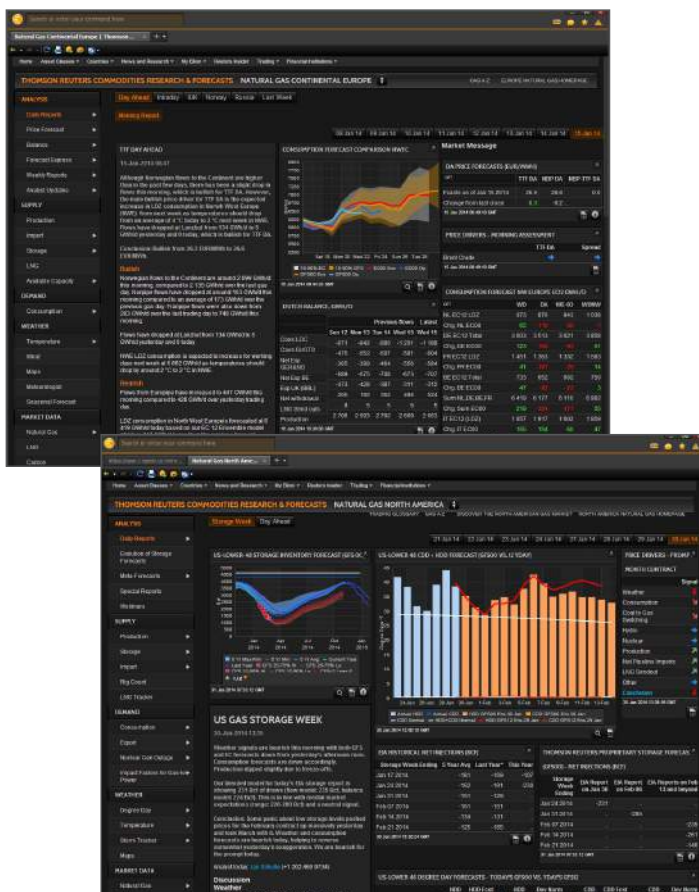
THOMSON REUTERS COMMODITIES RESEARCH & FORECASTS NATURAL GAS CONTINENTAL EUROPE

ANALYSIS
Daily Reports
Price Forecast
Balance
Forecast Express
Weekly Reports
Analyst Updates
SUPPLY
Production
Import
Storage
LNG
Available Capacity
DEMAND
Consumption
WEATHER
Temperature
Wind
Maps
Meteorologist
Seasonal Forecast
MARKET DATA
Natural Gas

Day Ahead Intraday Gas Norway Russia Last Week

TTF DAY AHEAD

CONSUMPTION FORECAST COMPARISON NWEC

Market Message

DA PRICE FORECASTS (EUR/MWH)

PRICE DRIVERS - MORNING ASSESSMENT

CONSUMPTION FORECAST NW EUROPE (GWH/D)

DUTCH BALANCE, GWH/D

Outlook

THOMSON REUTERS COMMODITIES RESEARCH & FORECASTS NATURAL GAS NORTH AMERICA

ANALYSIS
Daily Reports
Evolution of Storage Forecasts
Mid-Forecasts
Special Reports
Webinars
SUPPLY
Production
Storage
Import
Rig Count
LNG Tracker
DEMAND
Consumption
Export
Nuclear Out Outage
Implied Fuel for Gas for Power
WEATHER
Degree Day
Temperature
Storm Tracker
Maps
MARKET DATA
Natural Gas

Storage Week Day Ahead

US LOWER 48 STORAGE INVENTORY FORECAST (EFG.BC

US LOWER 48 CDD - HDD FORECAST (GFS00 VS. 12 YDAY)

PRICE DRIVERS - FRONT

NORTH CONTRACT

Weather
Consumption
Coal to Gas Switching
Hydro
Nuclear
Production
Net Pipeline Imports
LNG Sendout
Other
Conclusion

US GAS STORAGE WEEK

EIA HISTORICAL NET INJECTIONS (BCF)

| Storage Week Ending | 5 Year Avg | Last Year | This Year |
|---|---|---|---|
| Jan 17 2014 | -161 | -106 | -107 |
| Jan 24 2014 | -162 | -191 | -230 |
| Jan 31 2014 | -151 | -136 | |
| Feb 07 2014 | -151 | -151 | |
| Feb 14 2014 | -134 | -131 | |
| Feb 21 2014 | -125 | -165 | |

THOMSON REUTERS PROPRIETARY STORAGE FORECAST

Discussion
Weather